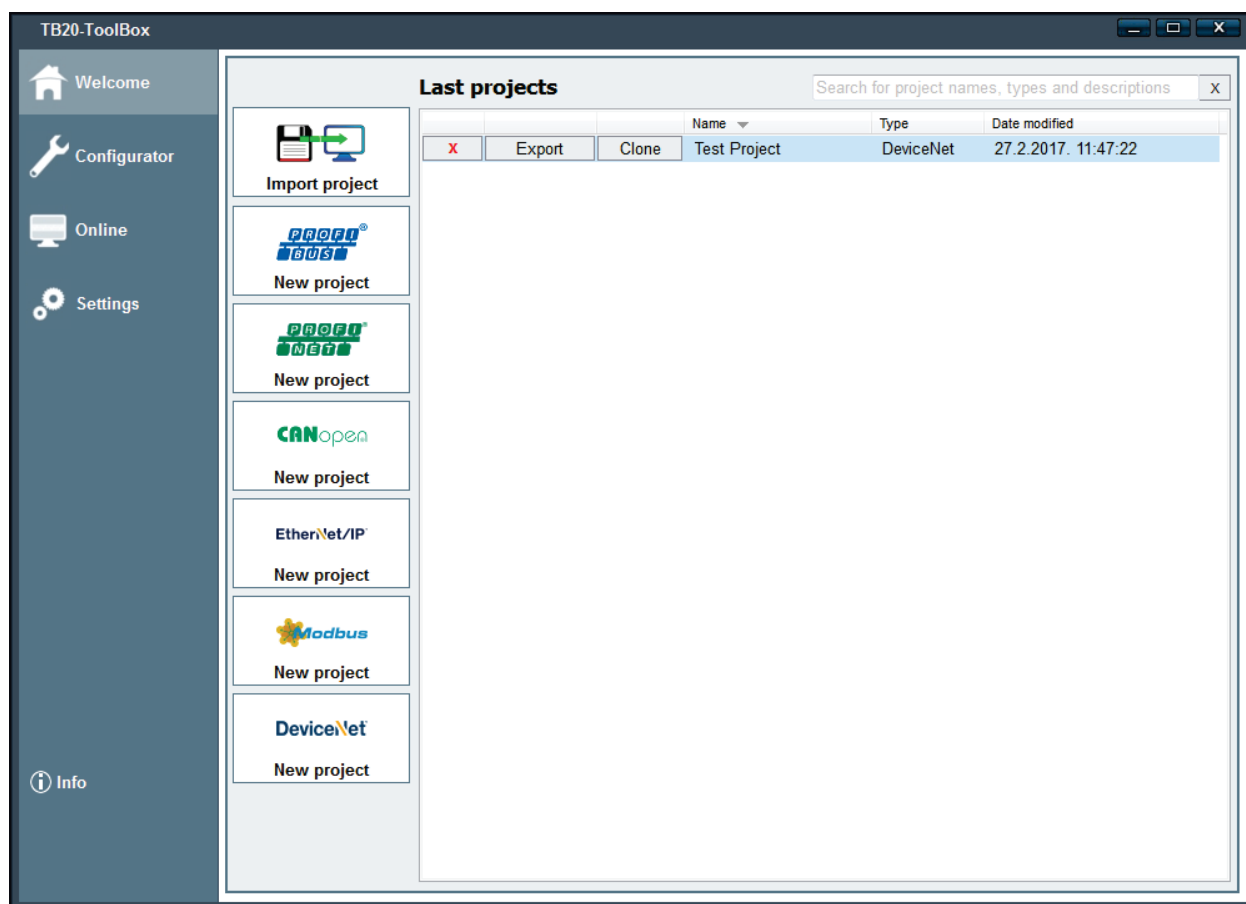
TB20-ToolBox

Welcome
Configurator
Online
Settings

Info

Last projects

Search for project names, types and descriptions
X

Import project

PROFI BUS
New project

PROFI NET
New project

CANopen
New project

EtherNet/IP
New project

Modbus
New project

DeviceNet
New project

| | | | Name | Type | Date modified |
|---|---|---|---|---|---|
| X | Export | Clone | Test Project | DeviceNet | 27.2.2017. 11:47:22 |